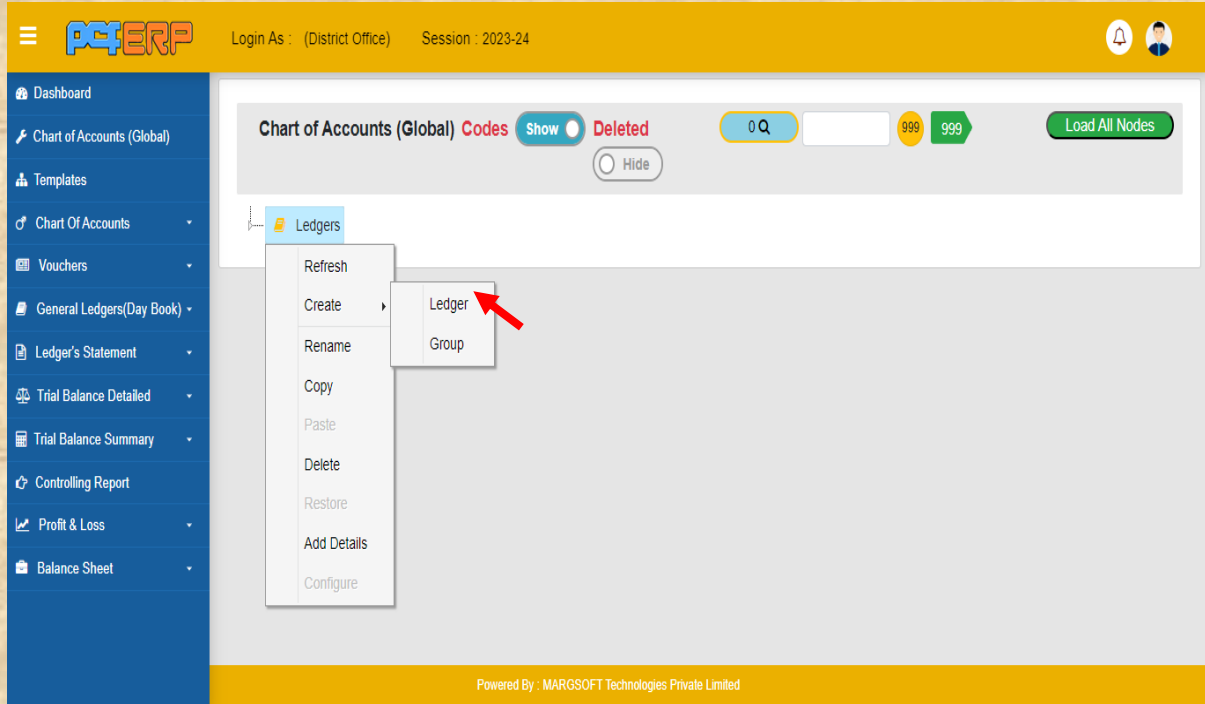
PCERP

Login As : (District Office) Session : 2023-24

Dashboard
Chart of Accounts (Global)
Templates
Chart Of Accounts
Vouchers
General Ledgers(Day Book)
Ledger's Statement
Trial Balance Detailed
Trial Balance Summary
Controlling Report
Profit & Loss
Balance Sheet

Chart of Accounts (Global) Codes Show Deleted Hide

0

999 999

Load All Nodes

Ledgers

Refresh
Create
Rename
Copy
Paste
Delete
Restore
Add Details
Configure

Ledger
Group

Powered By : MARGSOFT Technologies Private Limited